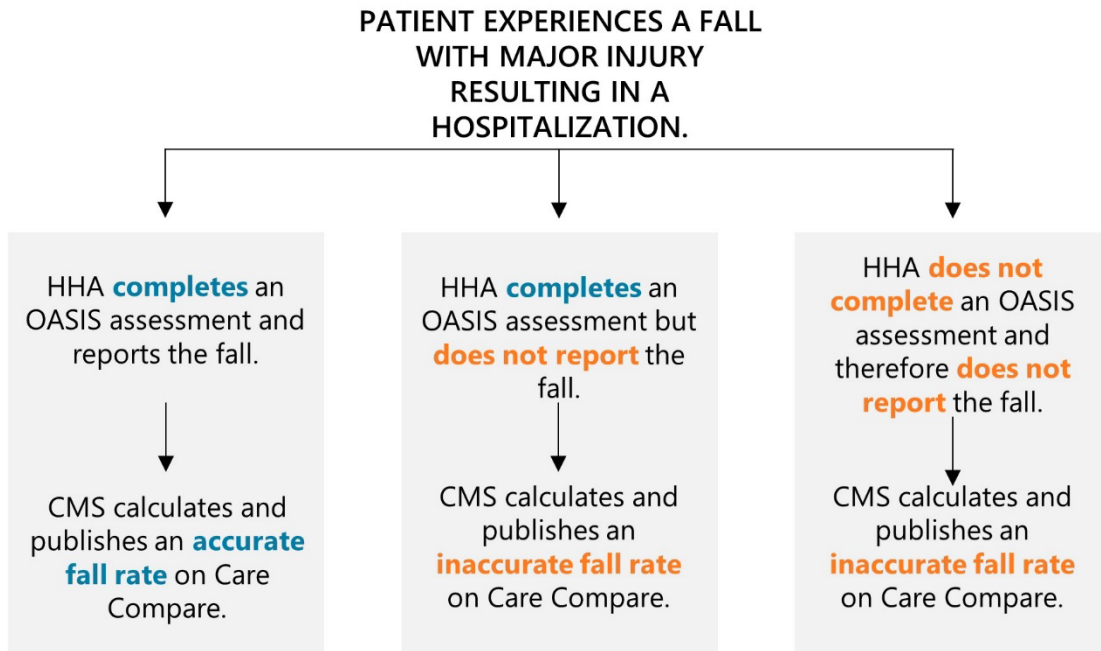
PATIENT EXPERIENCES A FALL WITH MAJOR INJURY RESULTING IN A HOSPITALIZATION.

HHA completes an OASIS assessment and reports the fall.

CMS calculates and publishes an accurate fall rate on Care Compare.

HHA completes an OASIS assessment but does not report the fall.

CMS calculates and publishes an inaccurate fall rate on Care Compare.

HHA does not complete an OASIS assessment and therefore does not report the fall.

CMS calculates and publishes an inaccurate fall rate on Care Compare.